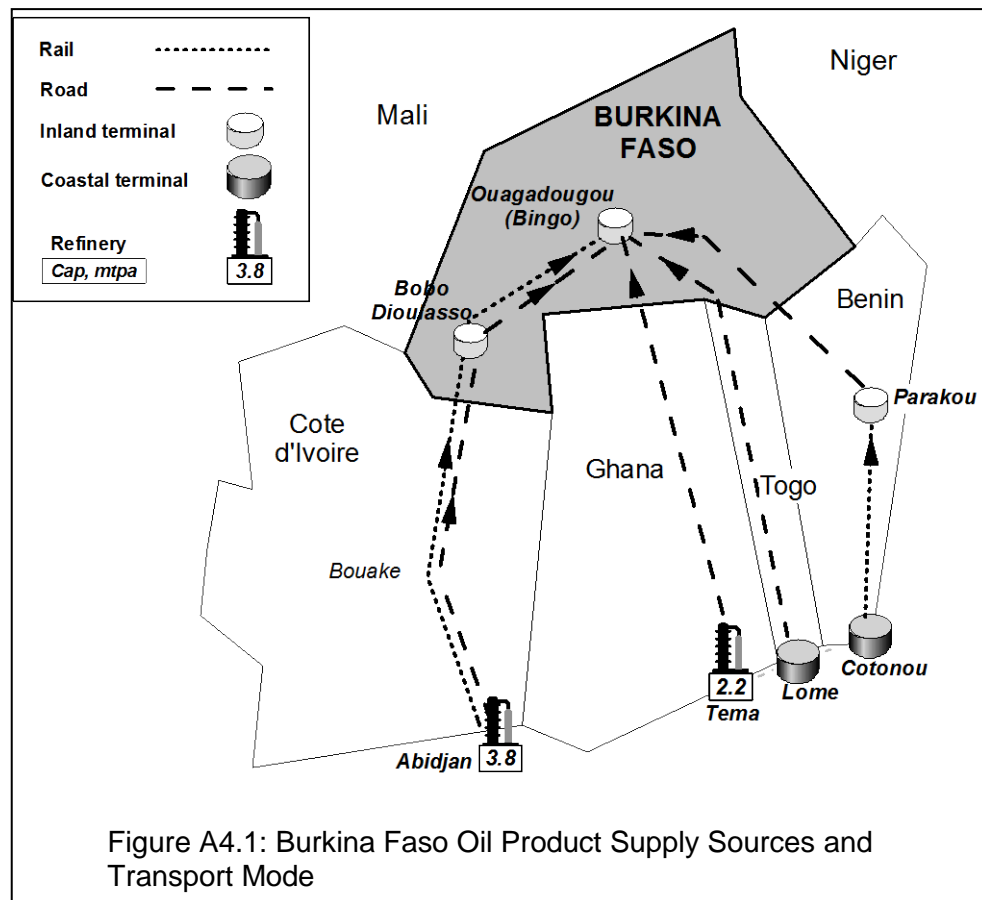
Rail

Road

Inland terminal

Coastal terminal

Refinery

Cap, mtpa

3.8

Niger

Mali

BURKINA FASO

Ouagadougou (Bingo)

Bobo Dioulasso

Benin

Parakou

Cote d'Ivoire

Ghana

Togo

Bouake

2.2

Tema

Lome

Cotonou

Abidjan

3.8

Figure A4.1: Burkina Faso Oil Product Supply Sources and Transport Mode